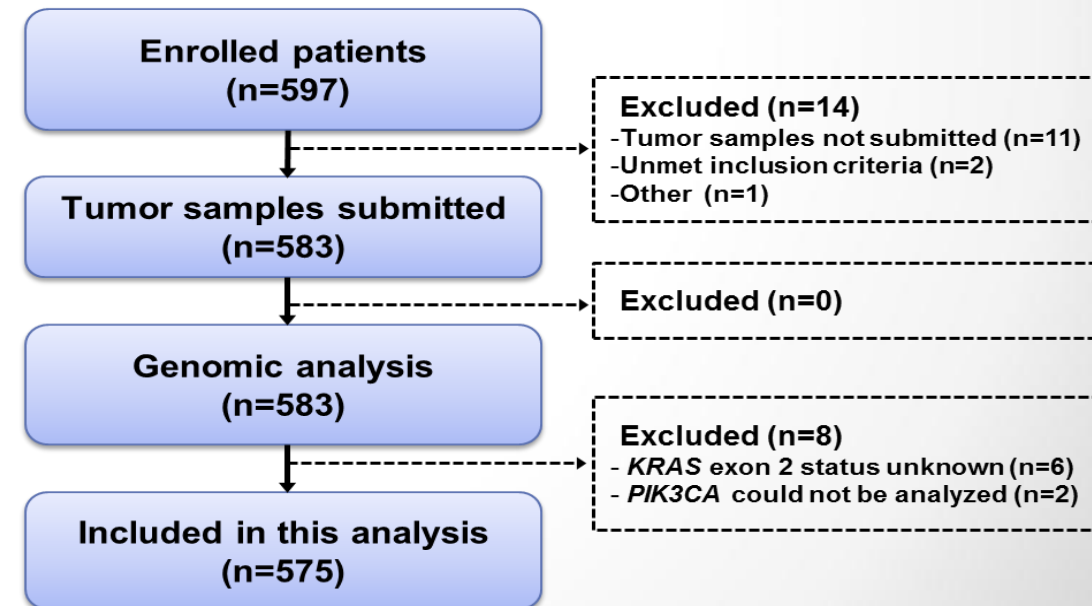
Enrolled patients
(n=597)

Excluded (n=14)
-Tumor samples not submitted (n=11)
-Unmet inclusion criteria (n=2)
-Other (n=1)

Tumor samples submitted
(n=583)

Excluded (n=0)

Genomic analysis
(n=583)

Excluded (n=8)
- KRAS exon 2 status unknown (n=6)
- PIK3CA could not be analyzed (n=2)

Included in this analysis
(n=575)